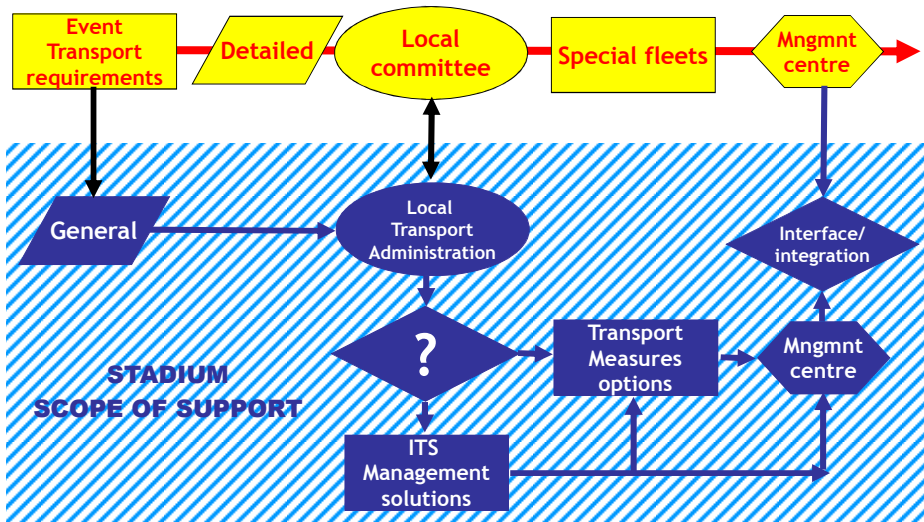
Event Transport requirements

Detailed

Local committee

Special fleets

Mngmnt centre

General

Local Transport Administration

Interface/ integration

?

Transport Measures options

Mngmnt centre

STADIUM SCOPE OF SUPPORT

ITS Management solutions